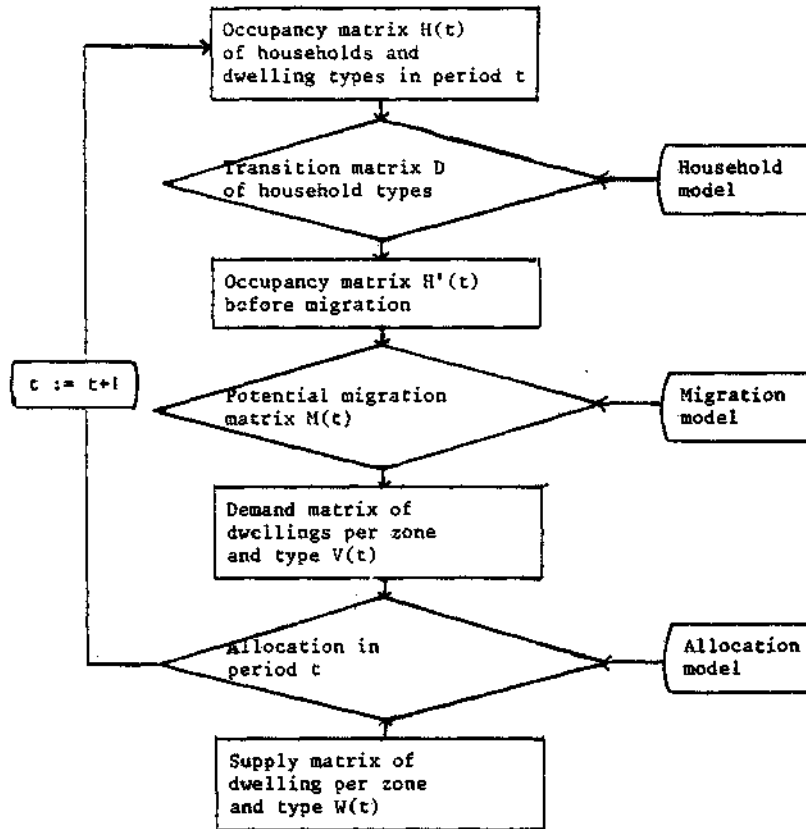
Occupancy matrix H(t) of households and dwelling types in period t

Transition matrix D of household types

Household model

Occupancy matrix H'(t) before migration

t := t+1

Potential migration matrix M(t)

Migration model

Demand matrix of dwellings per zone and type V(t)

Allocation in period t

Allocation model

Supply matrix of dwelling per zone and type W(t)